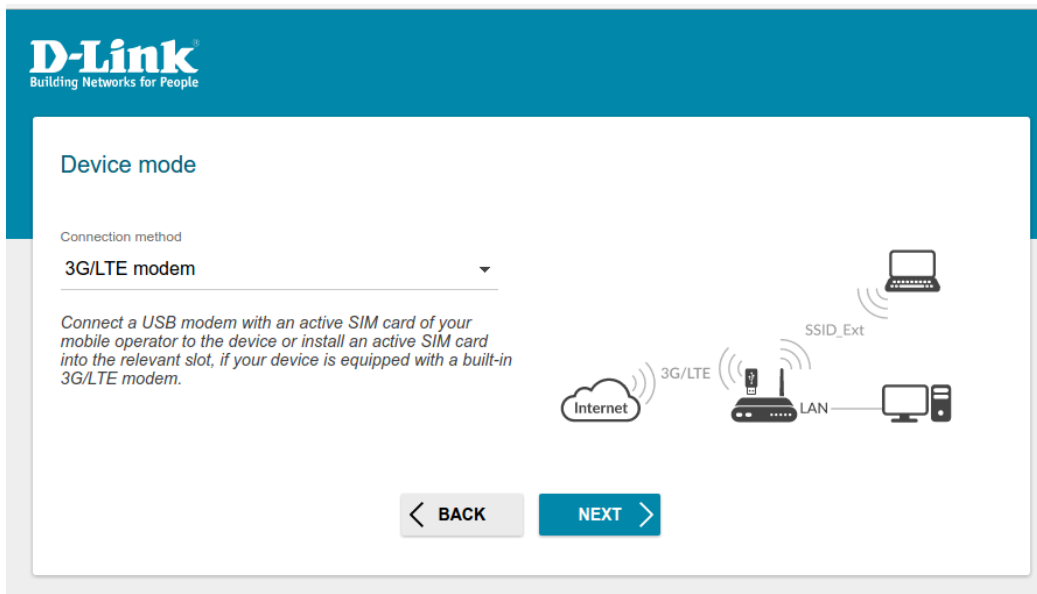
D-Link®
Building Networks for People

Device mode

Connection method

3G/LTE modem

Connect a USB modem with an active SIM card of your mobile operator to the device or install an active SIM card into the relevant slot, if your device is equipped with a built-in 3G/LTE modem.

SSID_Ext

3G/LTE

Internet

LAN

BACK

NEXT